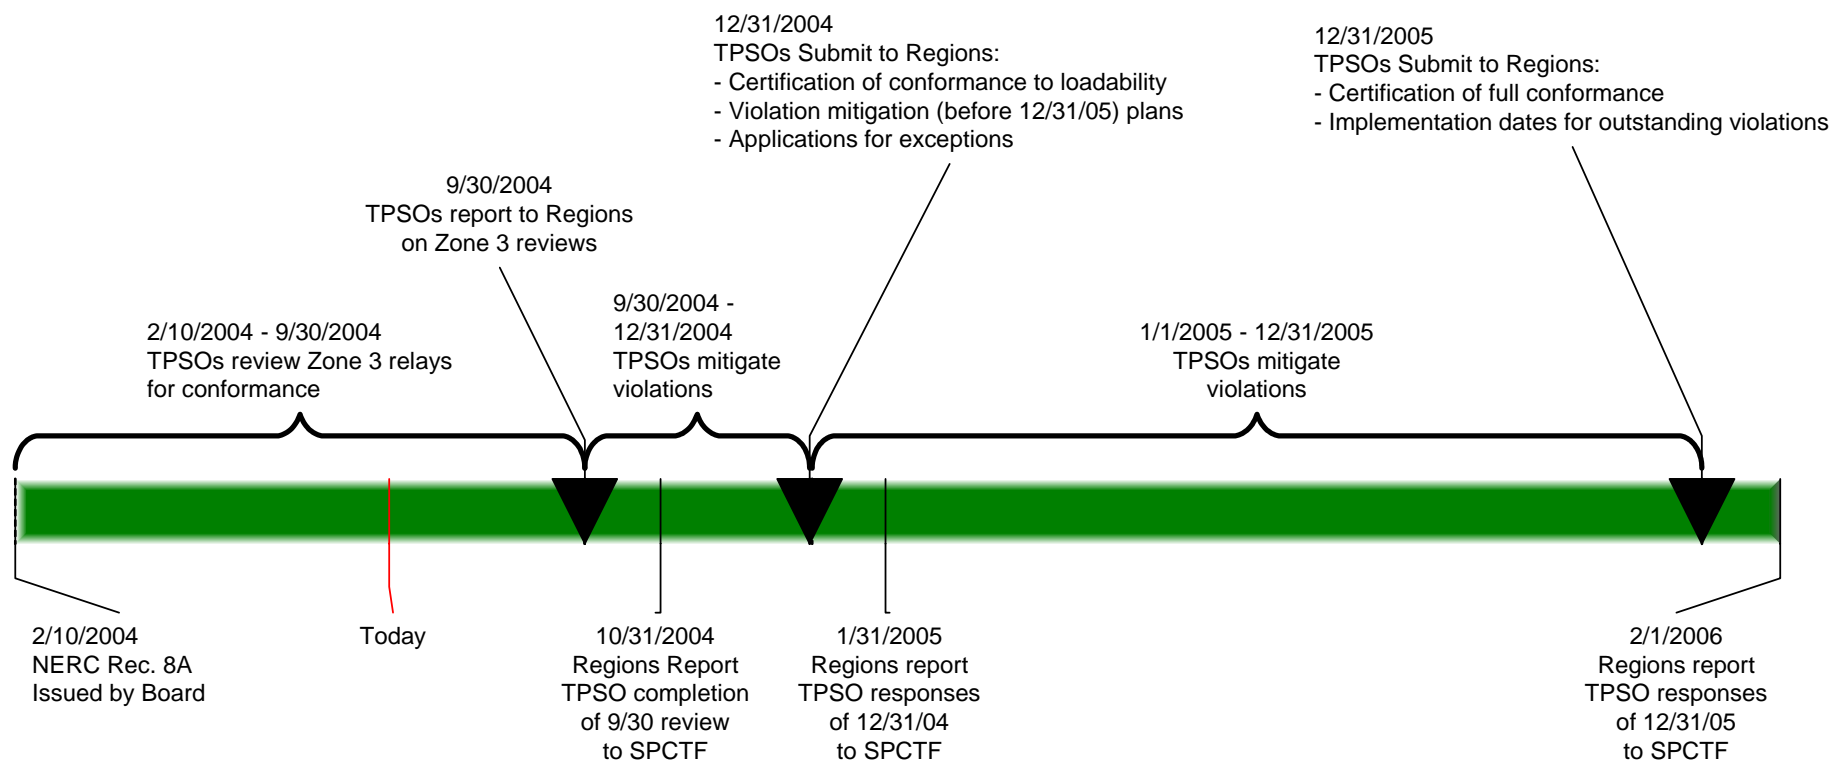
12/31/2004
TPSOs Submit to Regions:
- Certification of conformance to loadability
- Violation mitigation (before 12/31/05) plans
- Applications for exceptions

12/31/2005
TPSOs Submit to Regions:
- Certification of full conformance
- Implementation dates for outstanding violations

9/30/2004
TPSOs report to Regions
on Zone 3 reviews

2/10/2004 - 9/30/2004
TPSOs review Zone 3 relays
for conformance

9/30/2004 -
12/31/2004
TPSOs mitigate
violations

1/1/2005 - 12/31/2005
TPSOs mitigate
violations

2/10/2004
NERC Rec. 8A
Issued by Board

Today

10/31/2004
Regions Report
TPSO completion
of 9/30 review
to SPCTF

1/31/2005
Regions report
TPSO responses
of 12/31/04
to SPCTF

2/1/2006
Regions report
TPSO responses
of 12/31/05
to SPCTF